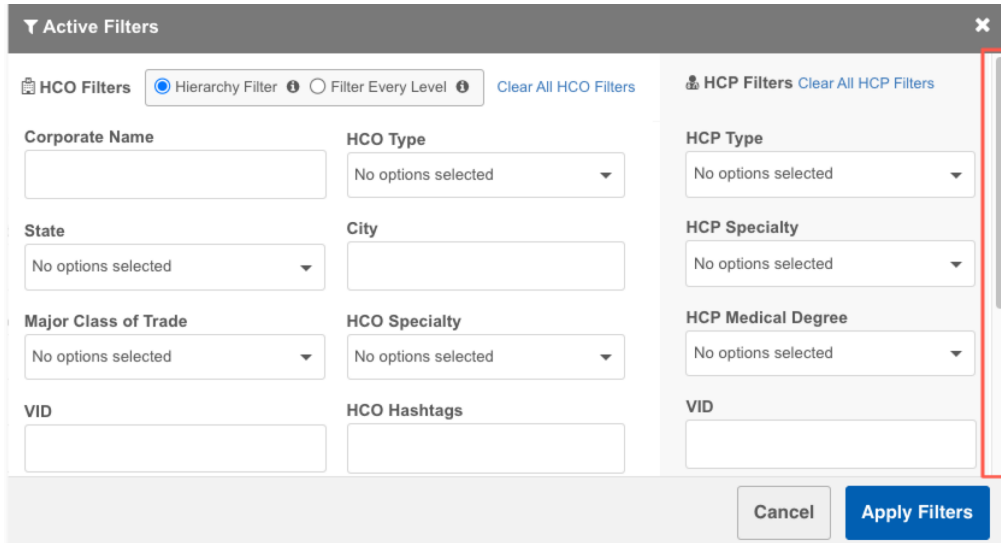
Active Filters

HCO Filters Hierarchy Filter Filter Every Level Clear All HCO Filters

Corporate Name

HCO Type
No options selected

State
No options selected

City

Major Class of Trade
No options selected

HCO Specialty
No options selected

VID

HCO Hashtags

HCP Filters Clear All HCP Filters

HCP Type
No options selected

HCP Specialty
No options selected

HCP Medical Degree
No options selected

VID

Cancel Apply Filters